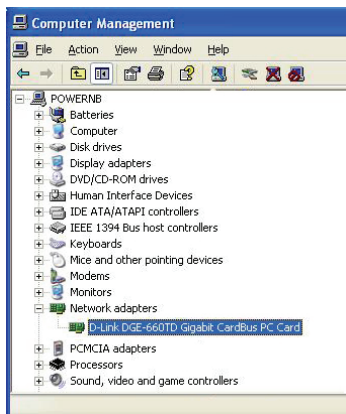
Computer Management

File Action View Window Help

POWERNB
Batteries
Computer
Disk drives
Display adapters
DVD/CD-ROM drives
Human Interface Devices
IDE ATA/ATAPI controllers
IEEE 1394 Bus host controllers
Keyboards
Mice and other pointing devices
Modems
Monitors
Network adapters
D-Link DGE-660TD Gigabit CardBus PC Card
PCMCIA adapters
Processors
Sound, video and game controllers